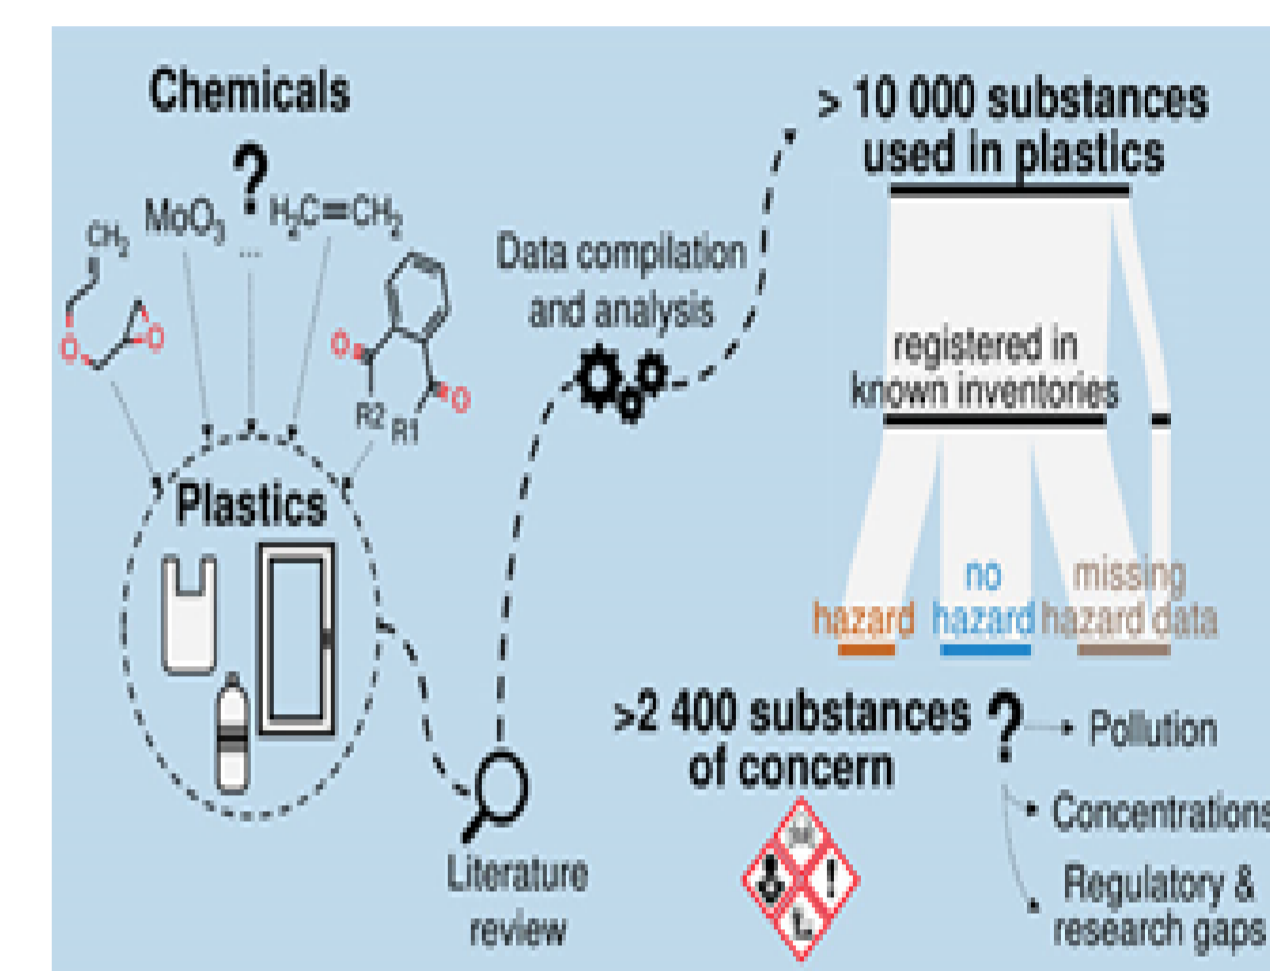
Chemicals

?

$CH_3$ $MoO_3$ ... $H_2C{=}CH_2$

O O O O

R2 R1

Plastics

Literature review

Data compilation and analysis

> 10 000 substances used in plastics

registered in known inventories

hazard

no hazard

missing hazard data

>2 400 substances of concern

?

Pollution

Concentrations

Regulatory & research gaps